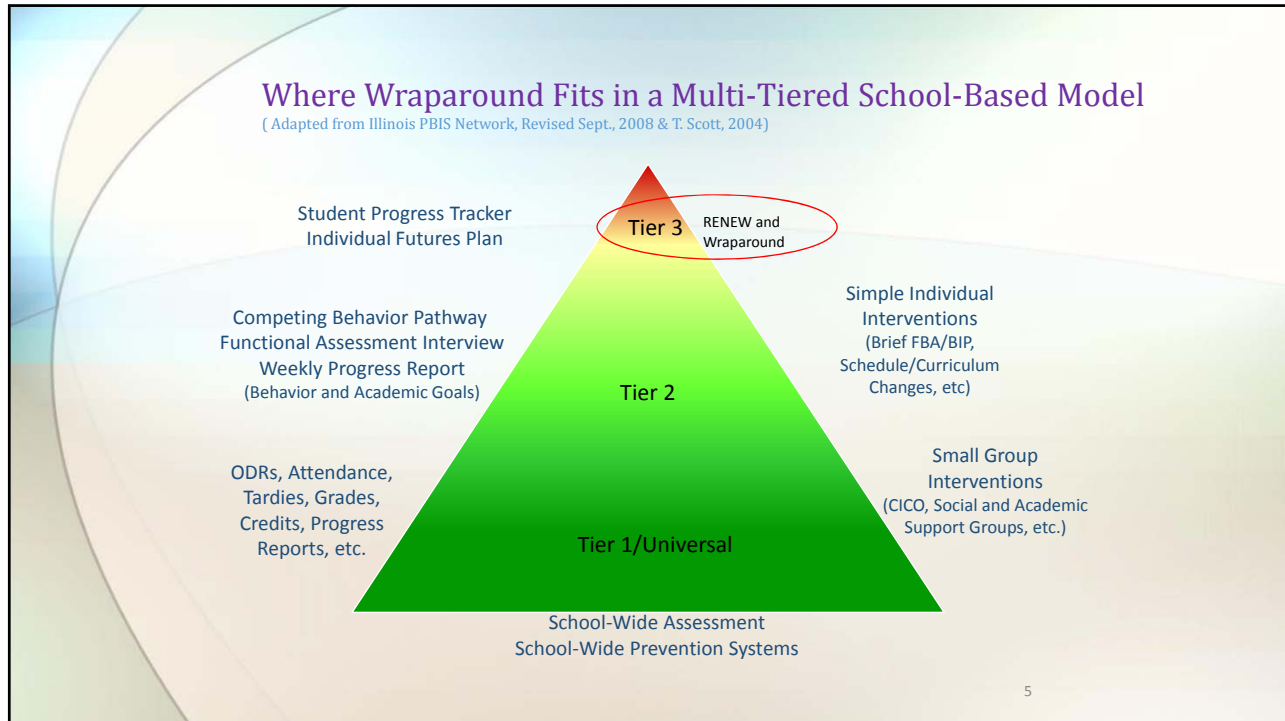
Where Wraparound Fits in a Multi-Tiered School-Based Model
( Adapted from Illinois PBIS Network, Revised Sept., 2008 & T. Scott, 2004)

Student Progress Tracker
Individual Futures Plan

Tier 3

RENEW and Wraparound

Competing Behavior Pathway
Functional Assessment Interview
Weekly Progress Report
(Behavior and Academic Goals)

Simple Individual Interventions
(Brief FBA/BIP, Schedule/Curriculum Changes, etc)

Tier 2

ODRs, Attendance, Tardies, Grades, Credits, Progress Reports, etc.

Small Group Interventions
(CICO, Social and Academic Support Groups, etc.)

Tier 1/Universal

School-Wide Assessment
School-Wide Prevention Systems

5